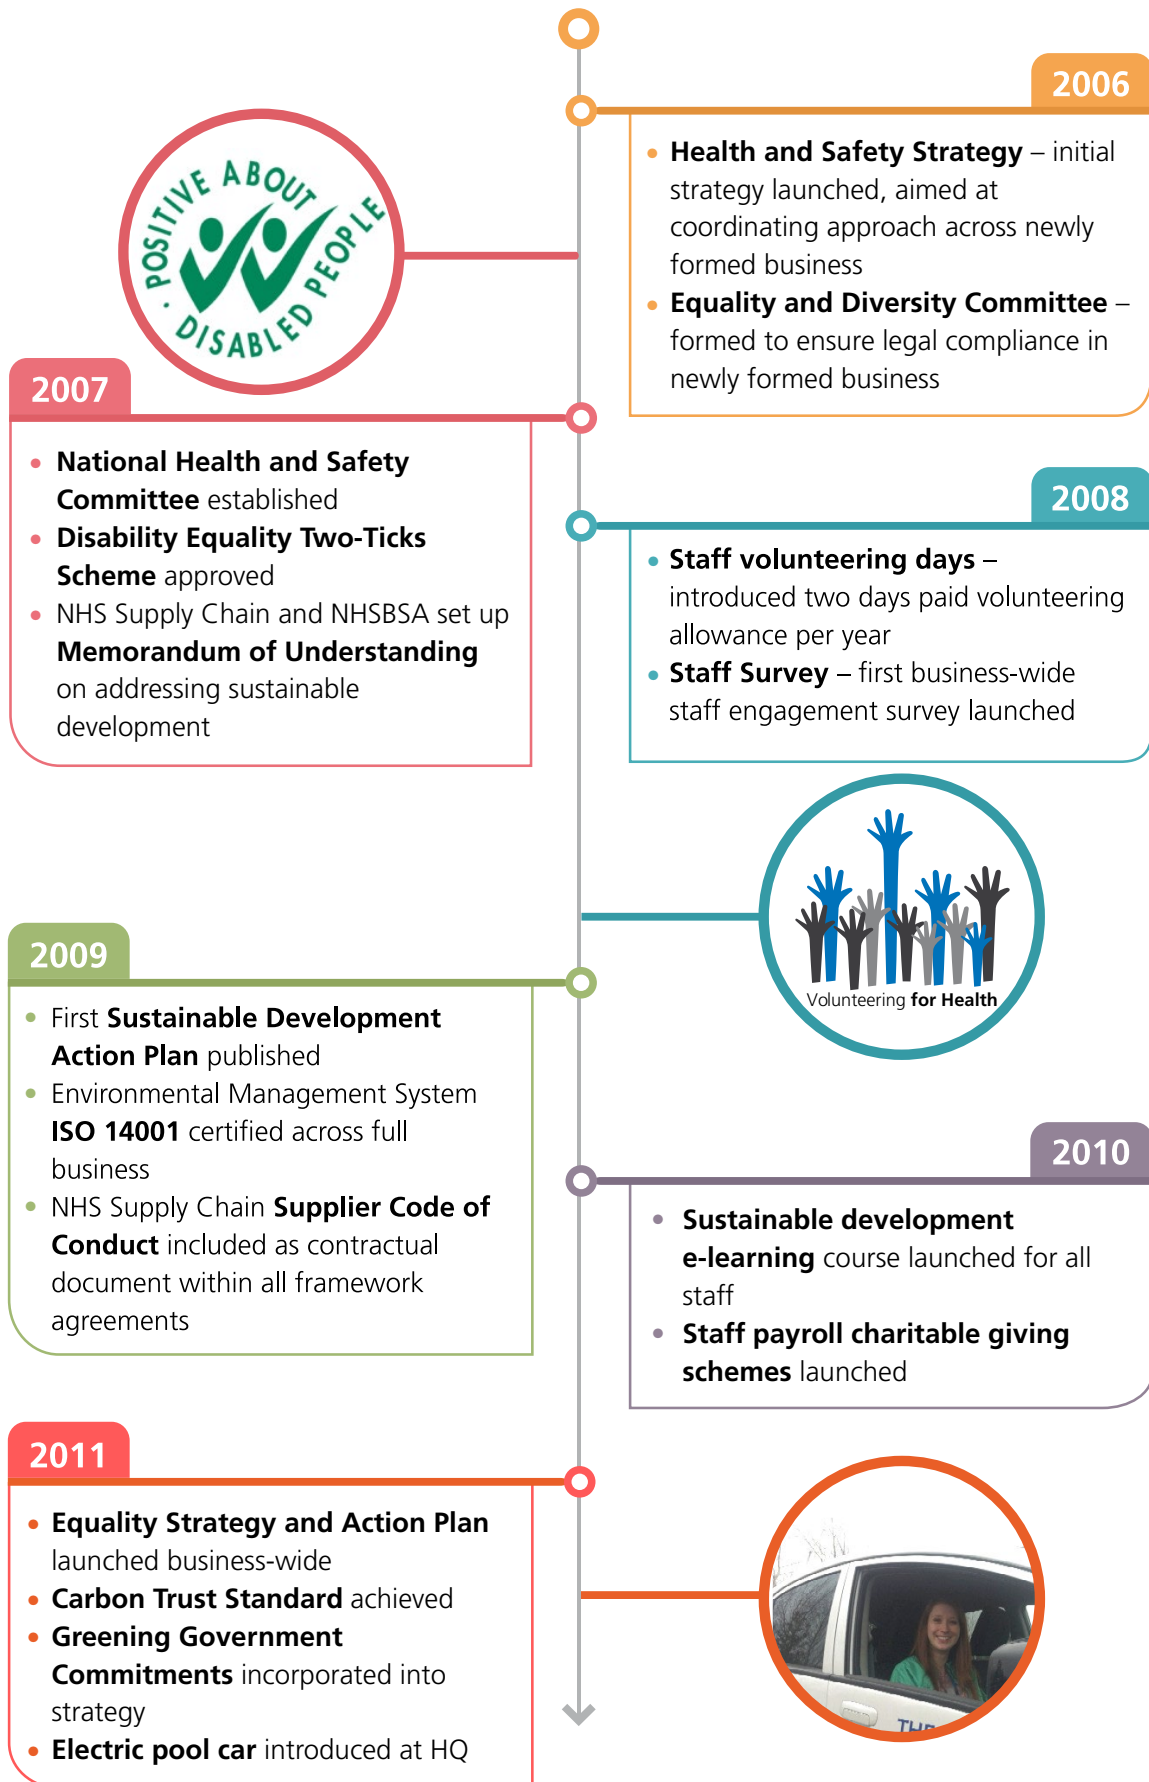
2006

• **Health and Safety Strategy** – initial strategy launched, aimed at coordinating approach across newly formed business
• **Equality and Diversity Committee** – formed to ensure legal compliance in newly formed business

POSITIVE ABOUT DISABLED PEOPLE

2007

• **National Health and Safety Committee** established
• **Disability Equality Two-Ticks Scheme** approved
• NHS Supply Chain and NHSBSA set up **Memorandum of Understanding** on addressing sustainable development

2008

• **Staff volunteering days** – introduced two days paid volunteering allowance per year
• **Staff Survey** – first business-wide staff engagement survey launched

Volunteering **for Health**

2009

• First **Sustainable Development Action Plan** published
• Environmental Management System **ISO 14001** certified across full business
• NHS Supply Chain **Supplier Code of Conduct** included as contractual document within all framework agreements

2010

• **Sustainable development e-learning** course launched for all staff
• **Staff payroll charitable giving schemes** launched

2011

• **Equality Strategy and Action Plan** launched business-wide
• **Carbon Trust Standard** achieved
• **Greening Government Commitments** incorporated into strategy
• **Electric pool car** introduced at HQ

THE